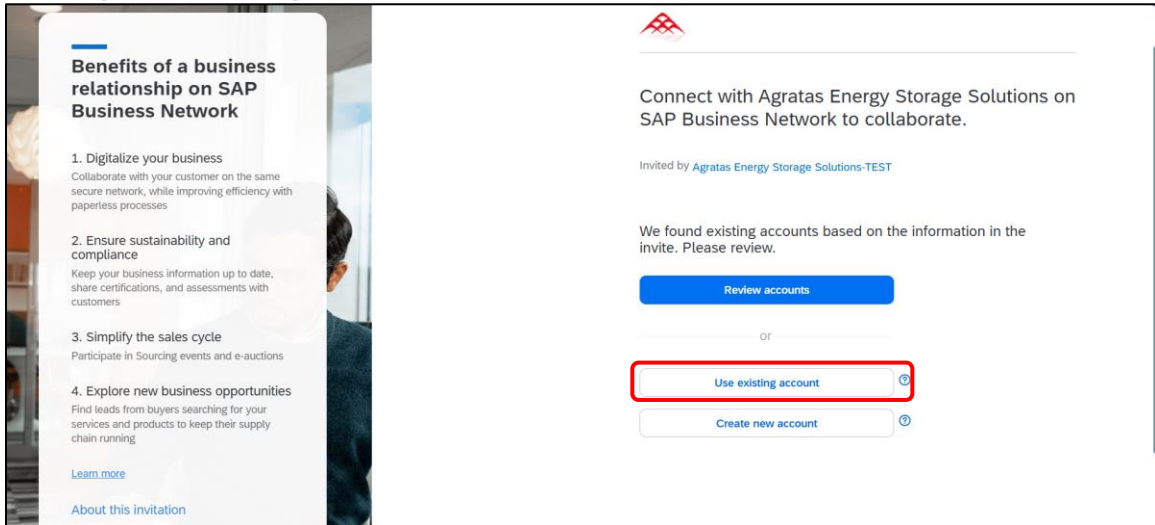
Benefits of a business relationship on SAP Business Network

1. Digitalize your business
Collaborate with your customer on the same secure network, while improving efficiency with paperless processes

2. Ensure sustainability and compliance
Keep your business information up to date, share certifications, and assessments with customers

3. Simplify the sales cycle
Participate in Sourcing events and e-auctions

4. Explore new business opportunities
Find leads from buyers searching for your services and products to keep their supply chain running

Learn more

About this invitation

Connect with Agratas Energy Storage Solutions on SAP Business Network to collaborate.

Invited by Agratas Energy Storage Solutions-TEST

We found existing accounts based on the information in the invite. Please review.

Review accounts

or

Use existing account

Create new account